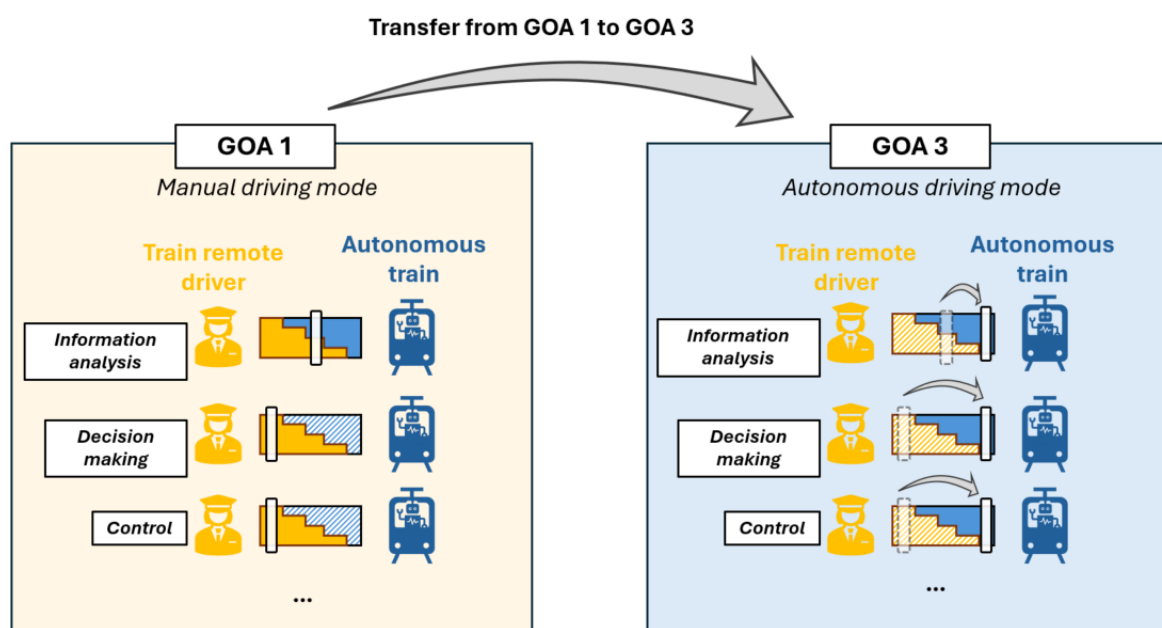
Transfer from GOA 1 to GOA 3

GOA 1

Manual driving mode

Train remote driver

Autonomous train

Information analysis

Decision making

Control

...

GOA 3

Autonomous driving mode

Train remote driver

Autonomous train

Information analysis

Decision making

Control

...